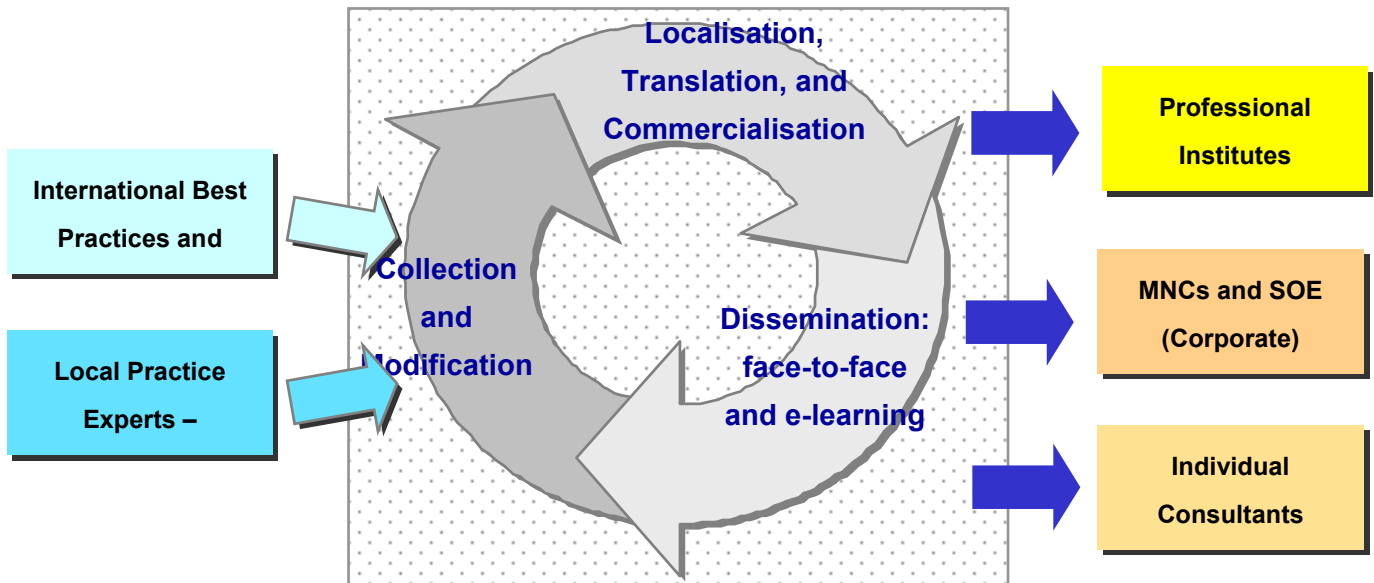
International Best Practices and

Local Practice Experts –

Localisation, Translation, and Commercialisation

Collection and Modification

Dissemination: face-to-face and e-learning

Professional Institutes

MNCs and SOE (Corporate)

Individual Consultants